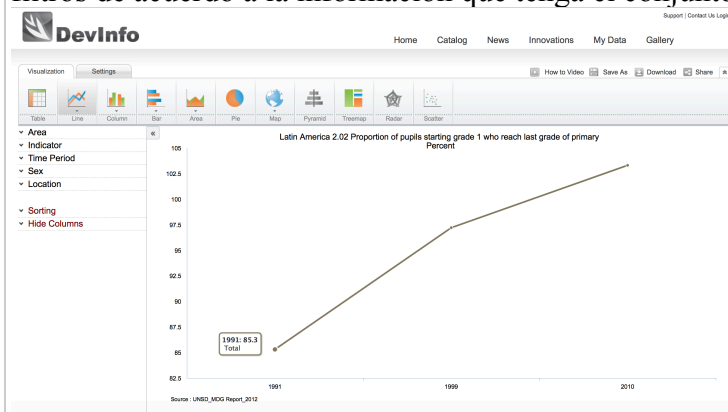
ltitos de acuerdo a la información que tenga el conjunto

Support | Contact Us Logi

DevInfo

Home Catalog News Innovations My Data Gallery

Visualization Settings

How to Video Save As Download Share

Table Line Column Bar Area Pie Map Pyramid Treemap Radar Scatter

Area
Indicator
Time Period
Sex
Location

Sorting
Hide Columns

«

Latin America 2.02 Proportion of pupils starting grade 1 who reach last grade of primary
Percent

105
102.5
100
97.5
95
92.5
90
87.5
85
82.5

1991: 85.3
Total

1991 1999 2010

Source : UNSD_MDG Report_2012